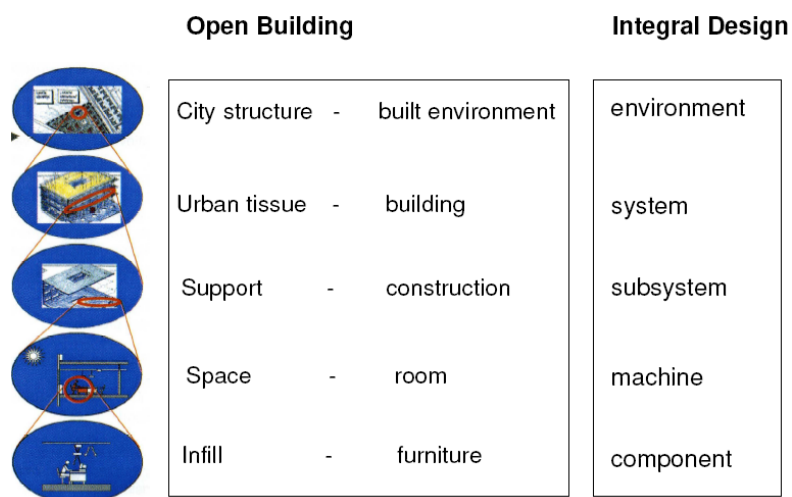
Open Building

Integral Design

City structure - built environment

Urban tissue - building

Support - construction

Space - room

Infill - furniture

environment

system

subsystem

machine

component